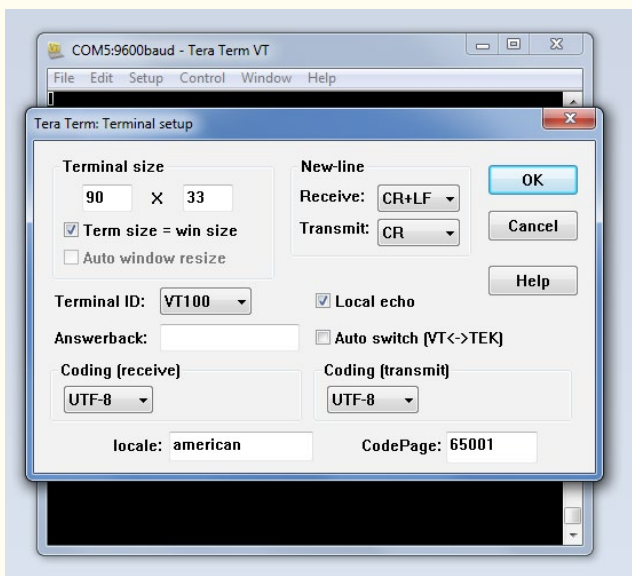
COM5:9600baud - Tera Term VT

File Edit Setup Control Window Help

Tera Term: Terminal setup

Terminal size

90 X 33

Term size = win size

Auto window resize

New-line

Receive: CR+LF

Transmit: CR

OK

Cancel

Help

Terminal ID: VT100

Local echo

Answerback:

Auto switch (VT<->TEK)

Coding (receive)

UTF-8

Coding (transmit)

UTF-8

locale: american

CodePage: 65001